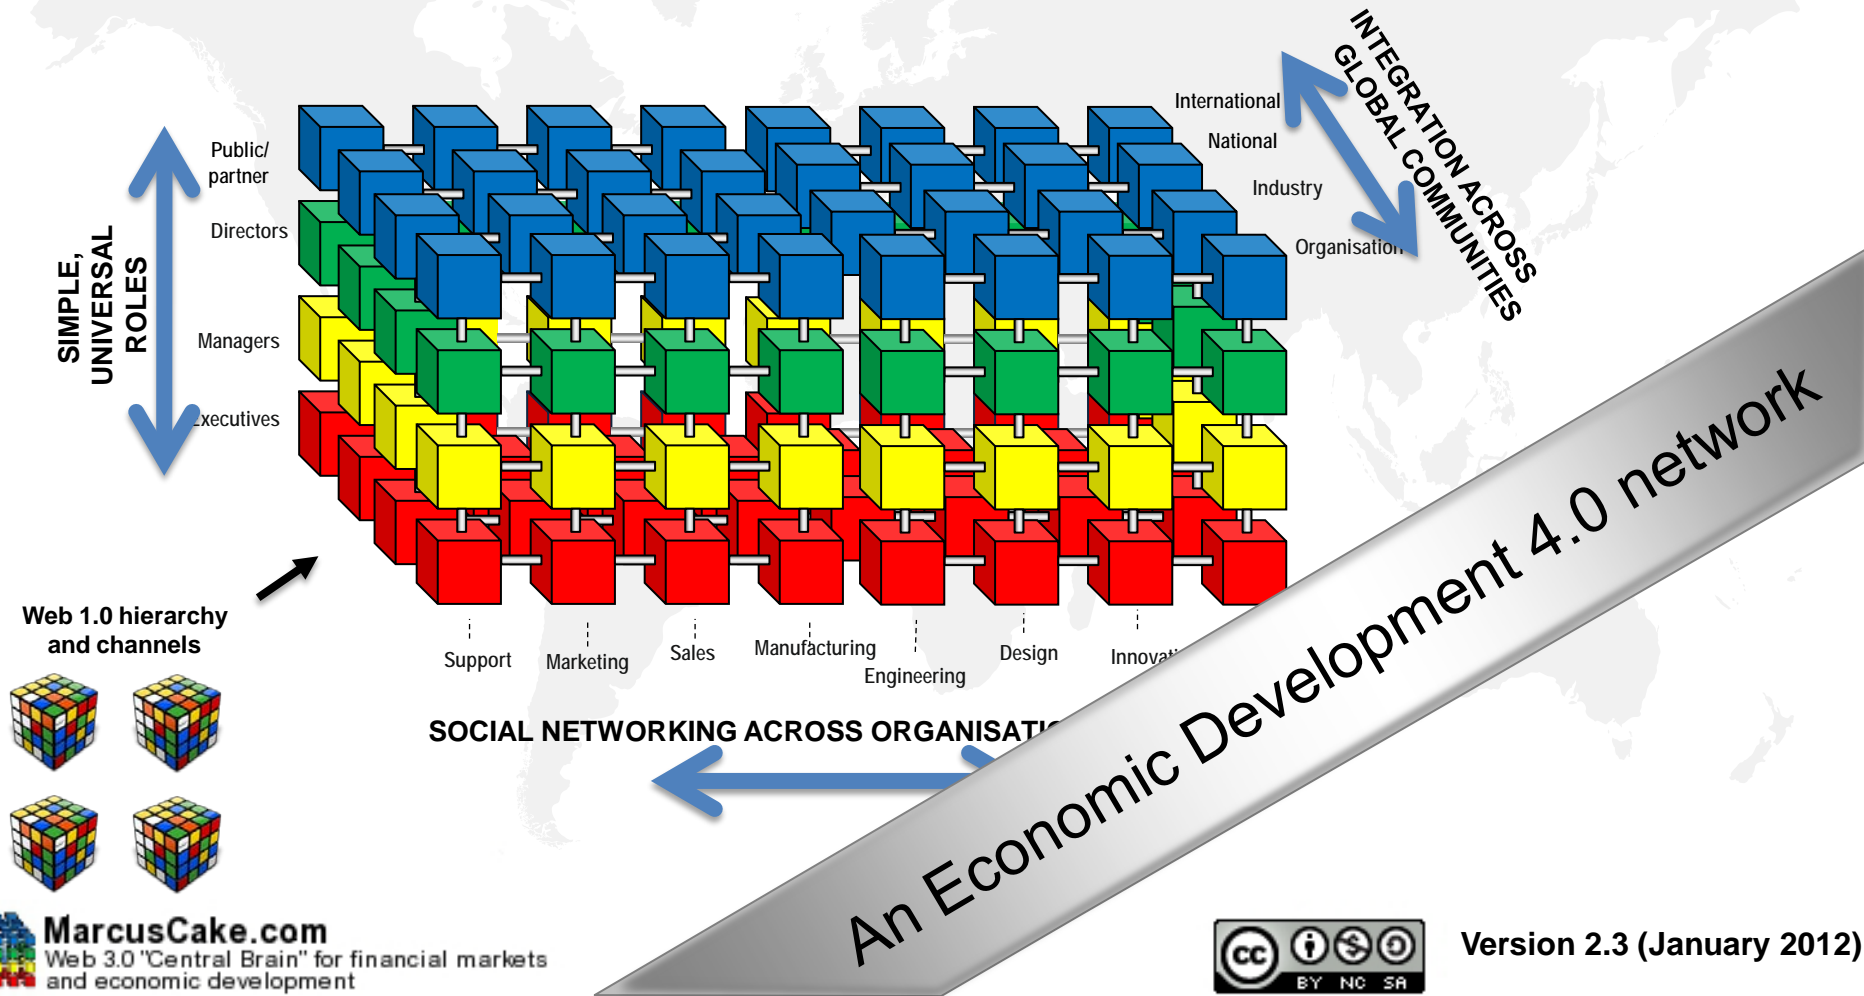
SIMPLE, UNIVERSAL ROLES

Public/ partner

Directors

Managers

Executives

International

National

Industry

Organisation

INTEGRATION ACROSS GLOBAL COMMUNITIES

Support

Marketing

Sales

Manufacturing

Engineering

Design

Innova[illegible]

Web 1.0 hierarchy and channels

SOCIAL NETWORKING ACROSS ORGANISATI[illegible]

An Economic Development 4.0 network

MarcusCake.com
Web 3.0 "Central Brain" for financial markets and economic development

cc BY NC SA

Version 2.3 (January 2012)